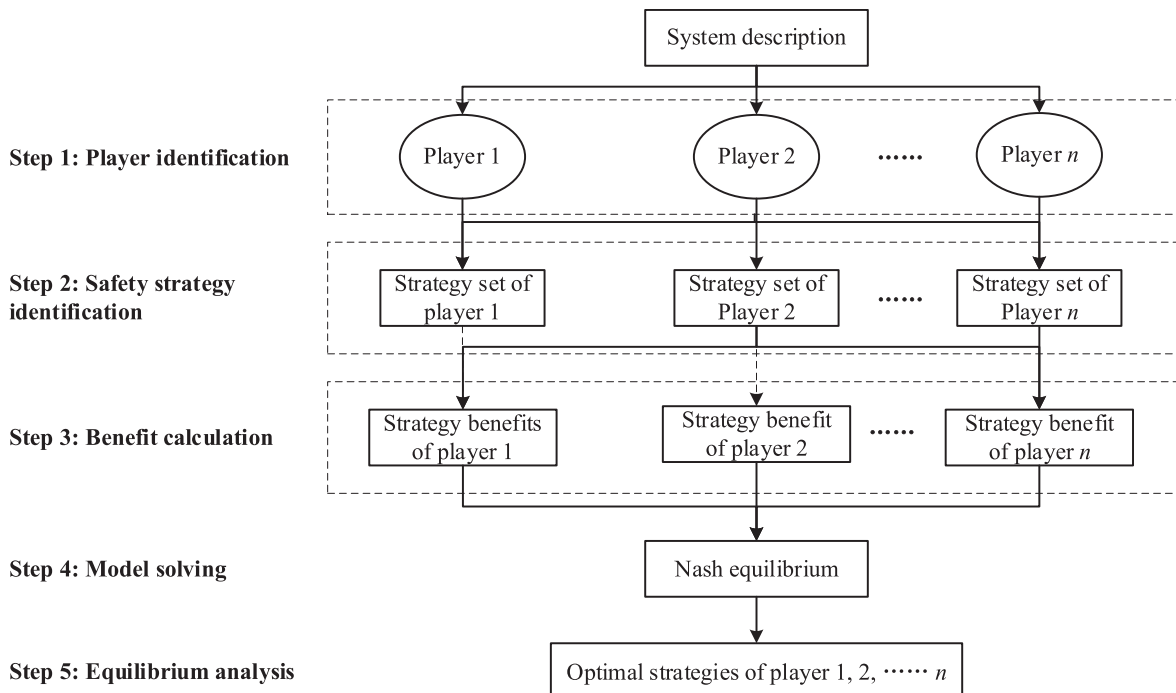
System description

Step 1: Player identification

Player 1

Player 2

······

Player $n$

Step 2: Safety strategy identification

Strategy set of player 1

Strategy set of Player 2

······

Strategy set of Player $n$

Step 3: Benefit calculation

Strategy benefits of player 1

Strategy benefit of player 2

······

Strategy benefit of player $n$

Step 4: Model solving

Nash equilibrium

Step 5: Equilibrium analysis

Optimal strategies of player 1, 2, ······ $n$